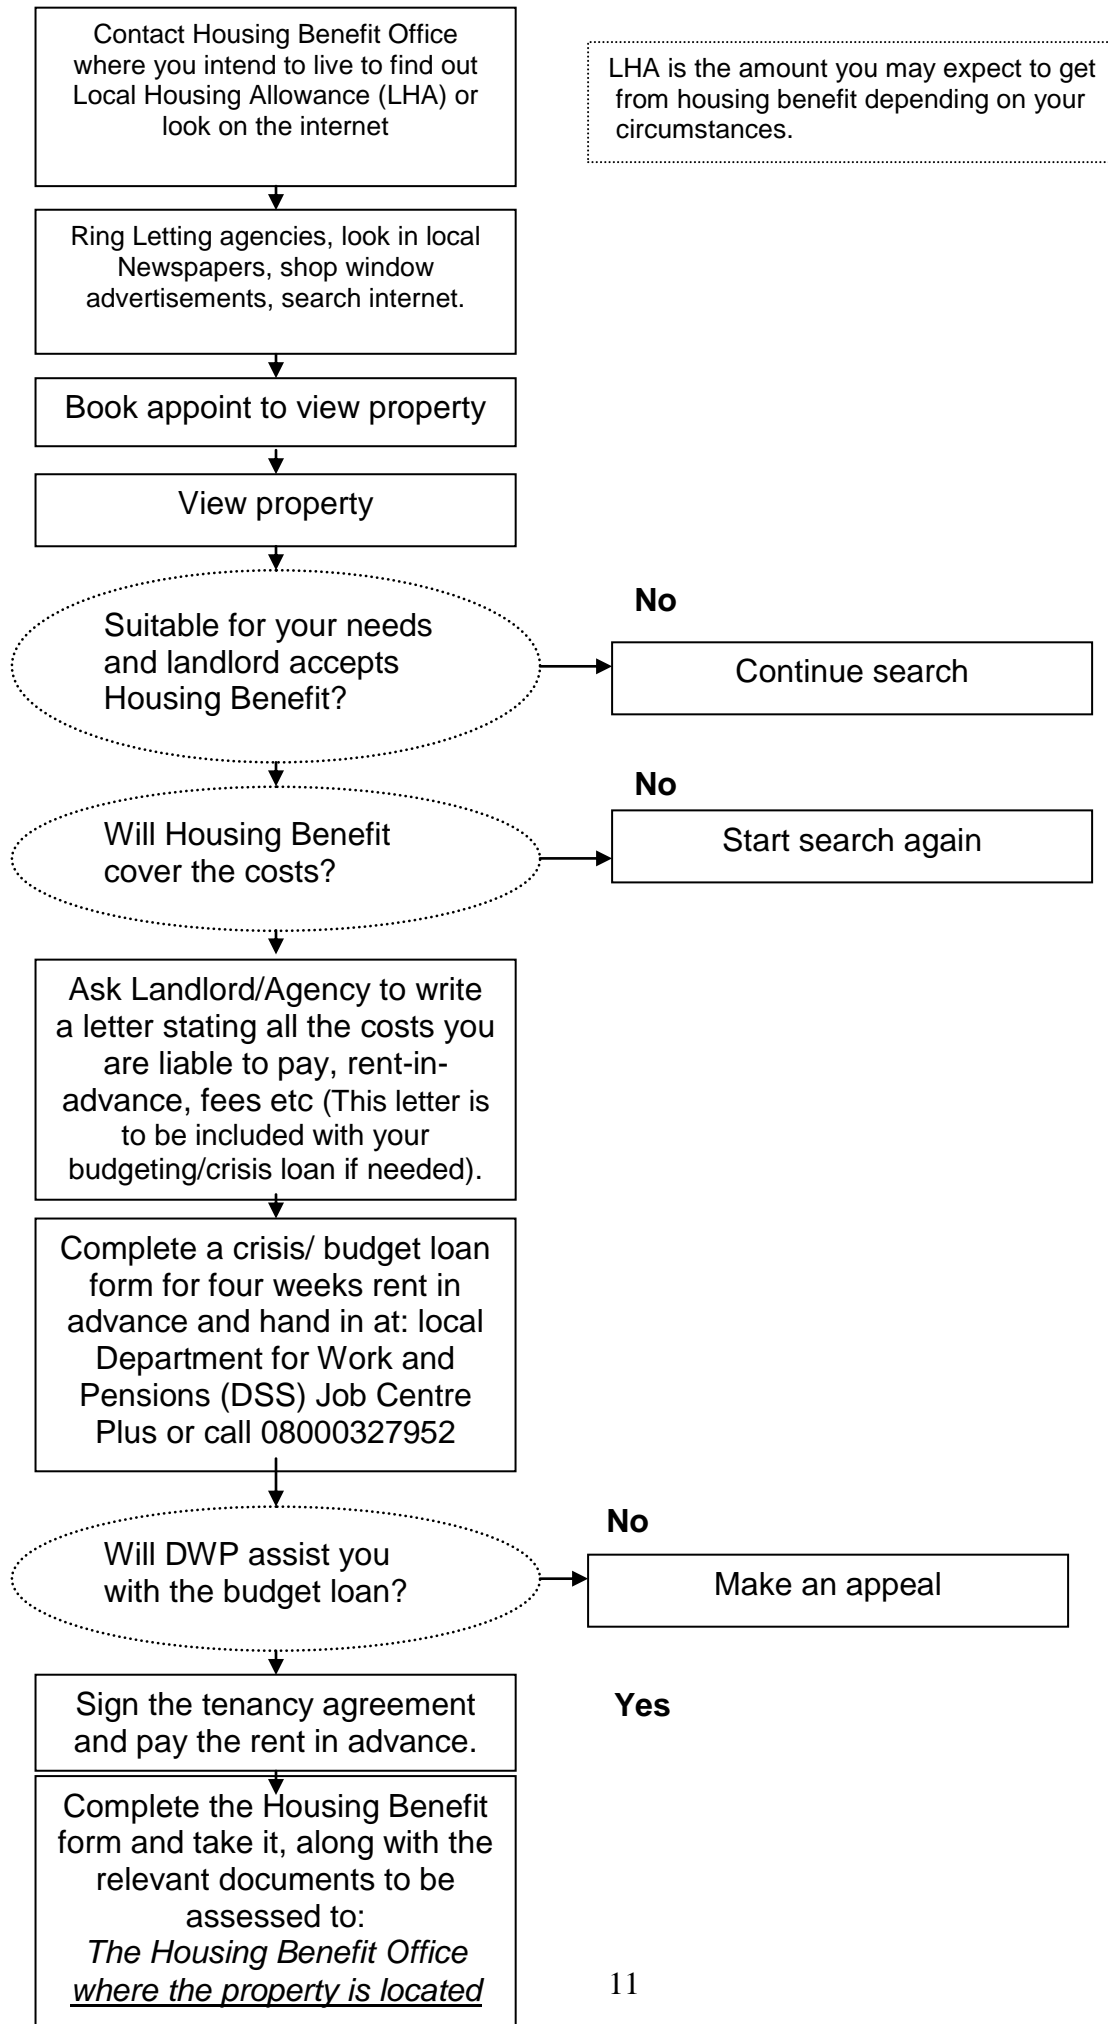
Contact Housing Benefit Office where you intend to live to find out Local Housing Allowance (LHA) or look on the internet

LHA is the amount you may expect to get from housing benefit depending on your circumstances.

Ring Letting agencies, look in local Newspapers, shop window advertisements, search internet.

Book appoint to view property

View property

Suitable for your needs and landlord accepts Housing Benefit?

No

Continue search

Will Housing Benefit cover the costs?

No

Start search again

Ask Landlord/Agency to write a letter stating all the costs you are liable to pay, rent-in-advance, fees etc (This letter is to be included with your budgeting/crisis loan if needed).

Complete a crisis/ budget loan form for four weeks rent in advance and hand in at: local Department for Work and Pensions (DSS) Job Centre Plus or call 08000327952

Will DWP assist you with the budget loan?

No

Make an appeal

Sign the tenancy agreement and pay the rent in advance.

Yes

Complete the Housing Benefit form and take it, along with the relevant documents to be assessed to: *The Housing Benefit Office where the property is located*

11